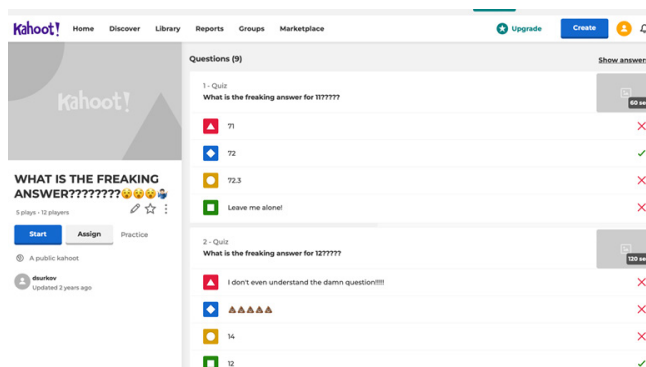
Kahoot! Home Discover Library Reports Groups Marketplace

Upgrade Create

Kahoot!

WHAT IS THE FREAKING ANSWER????????😮😮😮🤷

5 plays · 12 players

Start Assign Practice

A public kahoot

dsurkov
Updated 2 years ago

Questions (9)

Show answers

1 - Quiz
What is the freaking answer for 11?????

60 sec

71

72

72.3

Leave me alone!

2 - Quiz
What is the freaking answer for 12?????

120 sec

I don't even understand the damn question!!!!!

💩💩💩💩💩

14

12